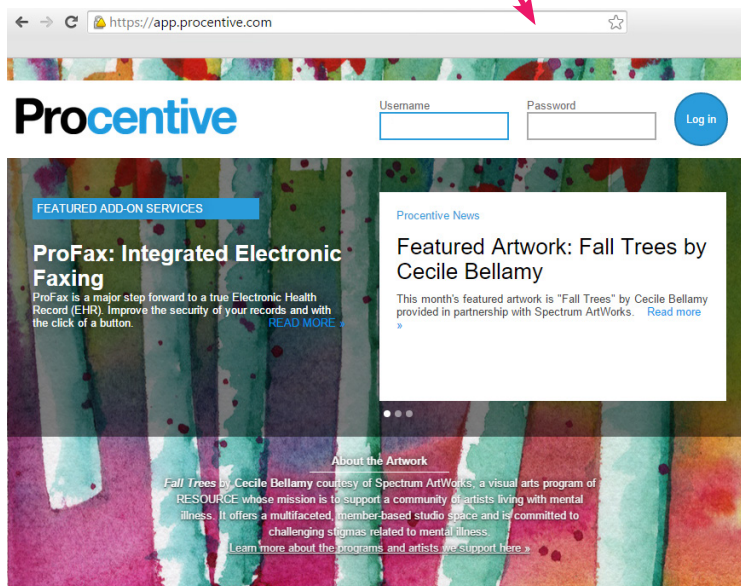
https://app.procentive.com

Procentive

Username

Password

Log in

FEATURED ADD-ON SERVICES

ProFax: Integrated Electronic Faxing

ProFax is a major step forward to a true Electronic Health Record (EHR). Improve the security of your records and with the click of a button. READ MORE »

Procentive News

Featured Artwork: Fall Trees by Cecile Bellamy

This month's featured artwork is "Fall Trees" by Cecile Bellamy provided in partnership with Spectrum ArtWorks. Read more »

About the Artwork

*Fall Trees* by Cecile Bellamy courtesy of Spectrum ArtWorks, a visual arts program of RESOURCE whose mission is to support a community of artists living with mental illness. It offers a multifaceted, member-based studio space and is committed to challenging stigmas related to mental illness.

Learn more about the programs and artists we support here »